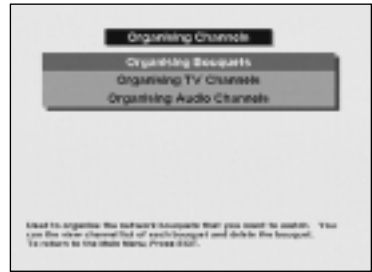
Organising Channels

Organising Bouquets
Organising TV Channels
Organising Audio Channels

Used to organise the network bouquets that you want to watch. You can the view channellist of each bouquet and delete the bouquet. To return to the Main Menu Press EXIT.